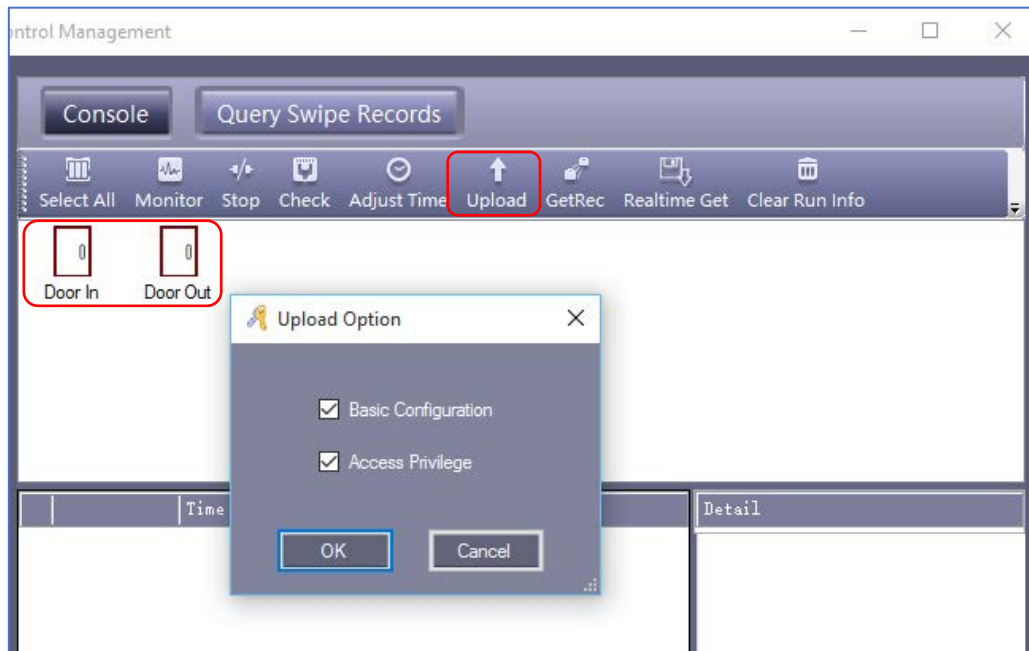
ntrol Management

Console

Query Swipe Records

Select All
Monitor
Stop
Check
Adjust Time
Upload
GetRec
Realtime Get
Clear Run Info

0
Door In
0
Door Out

Upload Option

Basic Configuration

Access Privilege

OK

Cancel

Time

Detail